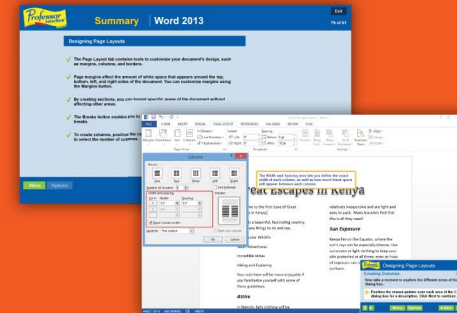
Professor teaches

Summary | Word 2013

Exit

76 of 81

Designing Page Layouts

The Page Layout tab contains tools to customize your document's design, such as margins, columns, and borders.

Page margins affect the amount of white space that appears around the top, bottom, left, and right sides of the document. You can customize margins using the Margins button.

By creating sections, you can format specific areas of the document without affecting other areas.

The Breaks button enables you to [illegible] breaks.

To create columns, position the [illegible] to select the number of columns.

Menu

Options

FILE HOME INSERT DESIGN PAGE LAYOUT REFERENCES MAILINGS REVIEW VIEW

Columns

Presets

One Two Three Left Right

Number of columns:

Line between

Width and spacing

Col #: Width: Spacing:

Equal column width

Apply to: This section

Start new column

OK Cancel

The Width and Spacing area lets you define the exact width of each column, as well as how much blank space will appear between each column.

Great Escapes in Kenya

San Exposure

Attire

Designing Page Layouts

Creating Columns

Now take a moment to explore the different areas of the Columns dialog box for a description. Click Next to continue.

Position the mouse pointer over each area of the Columns dialog box for a description. Click Next to continue.